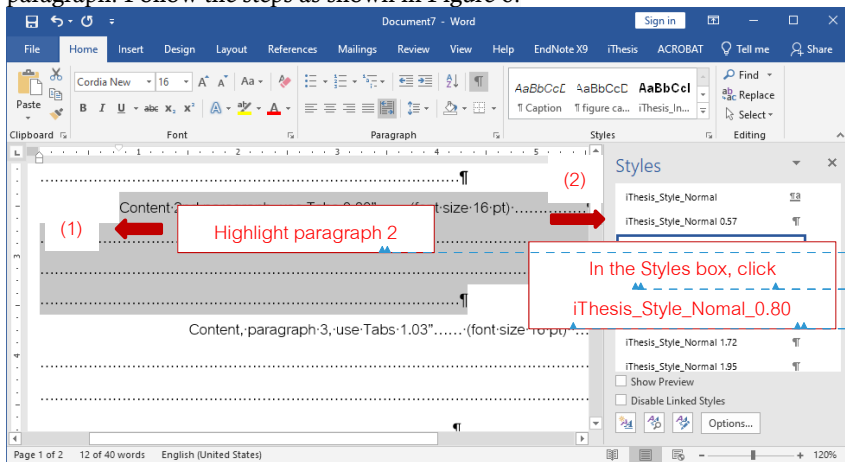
paragraph. Follow the steps as shown in Figure 6.

Document7 - Word

Sign in

File Home Insert Design Layout References Mailings Review View Help EndNote X9 iThesis ACROBAT Tell me Share

Paste

Cordia New 16

B I U abc $x_2$ $x^2$

AaBbCcD ¶ Caption

AaBbCcD ¶ figure ca...

AaBbCcI iThesis_In...

Find Replace Select

Clipboard Font Paragraph Styles Editing

Styles

(2)

iThesis_Style_Normal ¶a

iThesis_Style_Normal 0.57 ¶

Content·2,·(...)·Tabs·0.80"······(font·size·16·pt)

(1)

Highlight paragraph 2

In the Styles box, click

iThesis_Style_Nomal_0.80

Content,·paragraph·3,·use·Tabs·1.03"······(font·size·16·pt)

iThesis_Style_Normal 1.72 ¶

iThesis_Style_Normal 1.95 ¶

Show Preview

Disable Linked Styles

Options...

Page 1 of 2 12 of 40 words English (United States) 120%